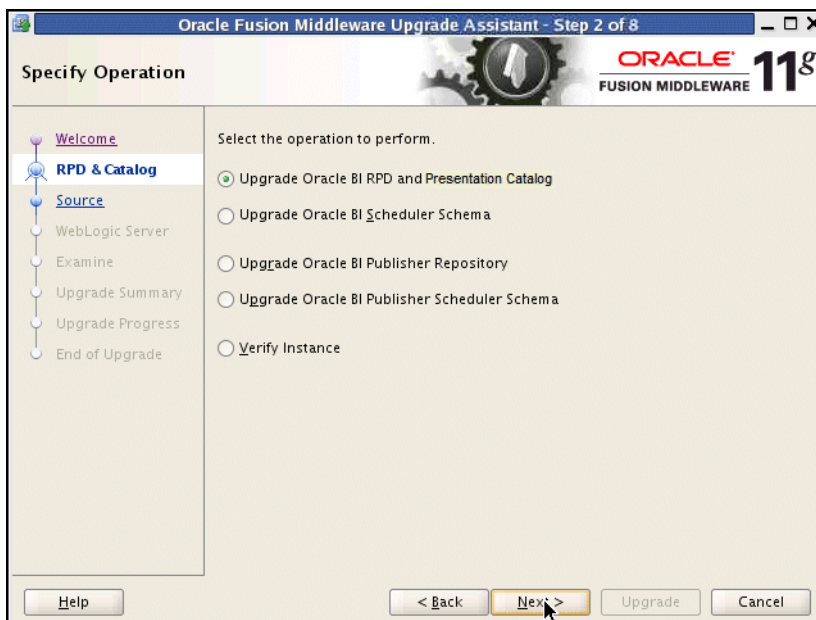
Oracle Fusion Middleware Upgrade Assistant - Step 2 of 8

Specify Operation

ORACLE FUSION MIDDLEWARE 11g

Welcome
RPD & Catalog
Source
WebLogic Server
Examine
Upgrade Summary
Upgrade Progress
End of Upgrade

Select the operation to perform.

Upgrade Oracle BI RPD and Presentation Catalog

Upgrade Oracle BI Scheduler Schema

Upgrade Oracle BI Publisher Repository

Upgrade Oracle BI Publisher Scheduler Schema

Verify Instance

Help

< Back

Next >

Upgrade

Cancel